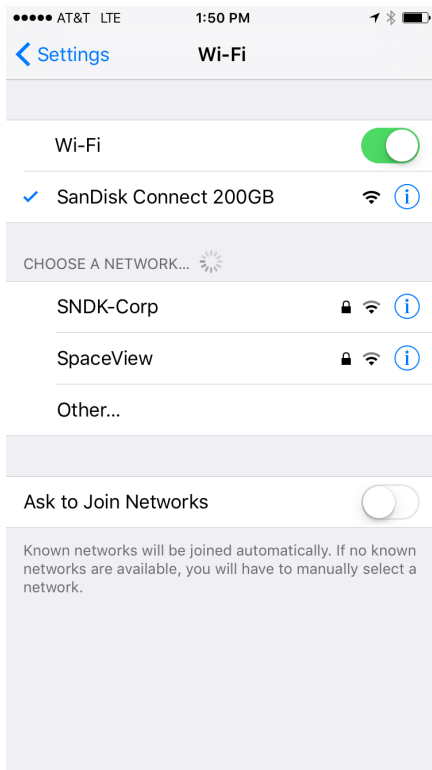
●●●●● AT&T LTE 1:50 PM

Settings Wi-Fi

Wi-Fi

✓ SanDisk Connect 200GB

CHOOSE A NETWORK...

SNDK-Corp

SpaceView

Other...

Ask to Join Networks

Known networks will be joined automatically. If no known networks are available, you will have to manually select a network.